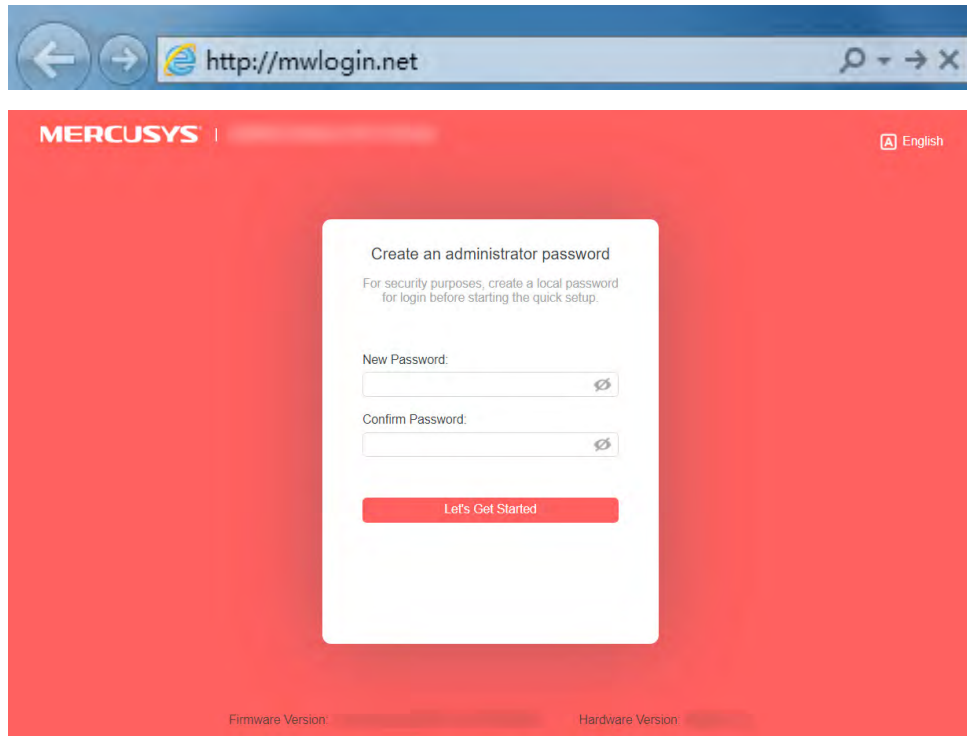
http://mwlogin.net

MERCUSYS | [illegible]

English

Create an administrator password

For security purposes, create a local password for login before starting the quick setup.

New Password:

Confirm Password:

Let's Get Started

Firmware Version: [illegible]

Hardware Version: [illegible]